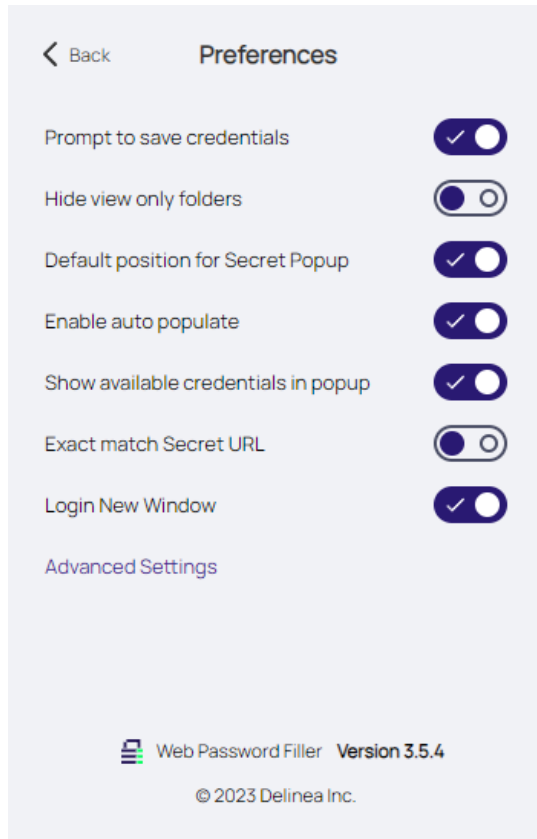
Back

Preferences

Prompt to save credentials

Hide view only folders

Default position for Secret Popup

Enable auto populate

Show available credentials in popup

Exact match Secret URL

Login New Window

Advanced Settings

Web Password Filler Version 3.5.4

© 2023 Delinea Inc.